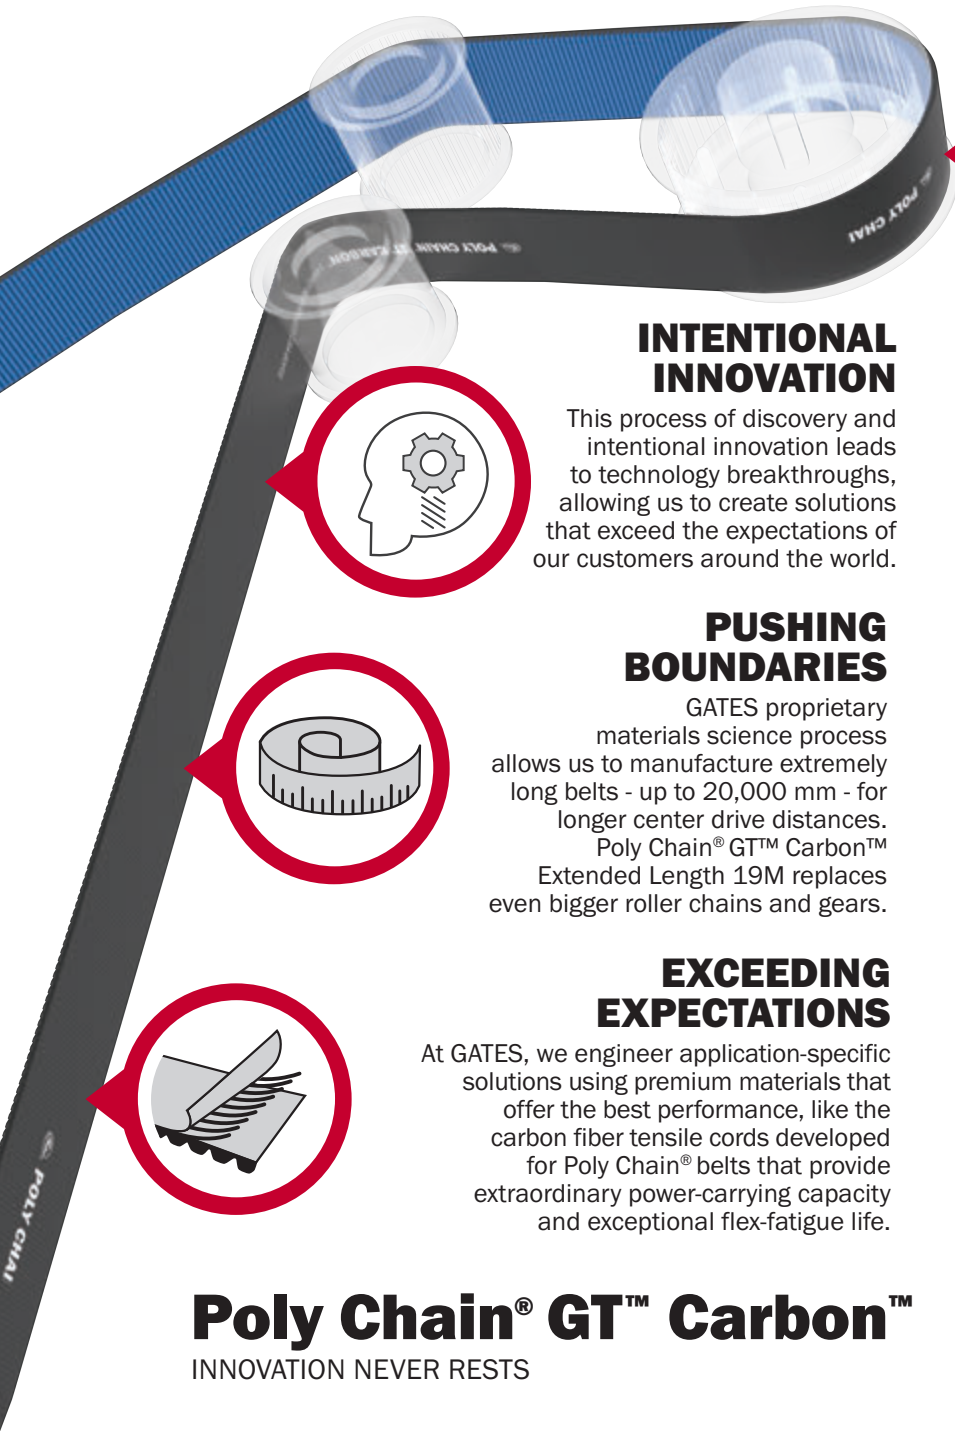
POLY CHAIN GT CARBON

POLY CHAI

INTENTIONAL INNOVATION

This process of discovery and intentional innovation leads to technology breakthroughs, allowing us to create solutions that exceed the expectations of our customers around the world.

PUSHING BOUNDARIES

GATES proprietary materials science process allows us to manufacture extremely long belts - up to 20,000 mm - for longer center drive distances. Poly Chain® GT™ Carbon™ Extended Length 19M replaces even bigger roller chains and gears.

EXCEEDING EXPECTATIONS

At GATES, we engineer application-specific solutions using premium materials that offer the best performance, like the carbon fiber tensile cords developed for Poly Chain® belts that provide extraordinary power-carrying capacity and exceptional flex-fatigue life.

POLY CHAI

Poly Chain® GT™ Carbon™

INNOVATION NEVER RESTS